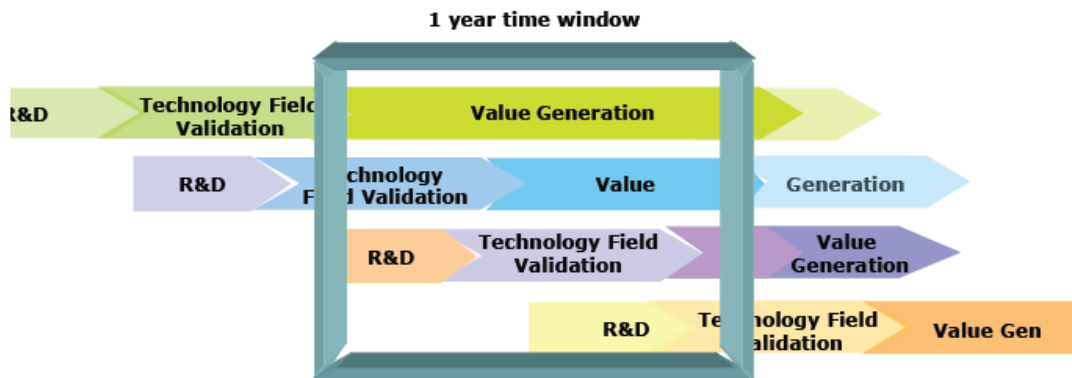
1 year time window

R&D

Technology Fiel Validation

Value Generation

R&D

hnology F d Validation

Value

Generation

R&D

Technology Field Validation

Value Generation

R&D

Te hnology Field alidation

Value Gen